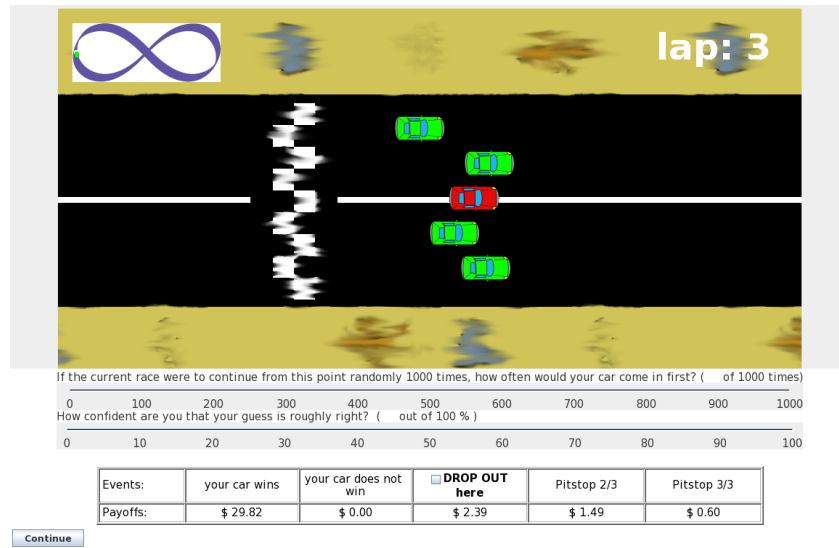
lap: 3

If the current race were to continue from this point randomly 1000 times, how often would your car come in first? (    of 1000 times)

0 100 200 300 400 500 600 700 800 900 1000

How confident are you that your guess is roughly right? (    out of 100 % )

0 10 20 30 40 50 60 70 80 90 100

| Events: | your car wins | your car does not win | DROP OUT here | Pitstop 2/3 | Pitstop 3/3 |
|---|---|---|---|---|---|
| Payoffs: | \$ 29.82 | \$ 0.00 | \$ 2.39 | \$ 1.49 | \$ 0.60 |

Continue